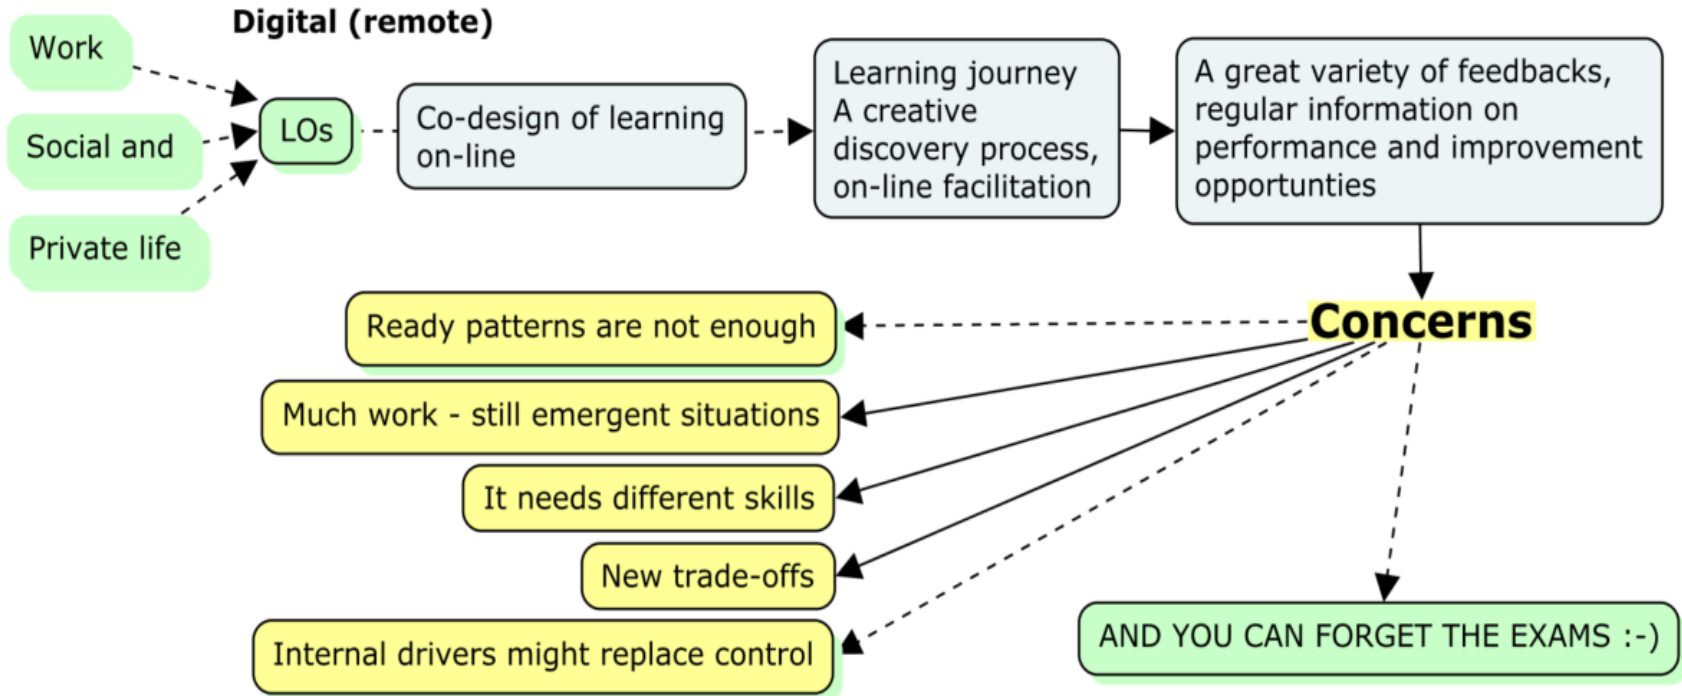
Digital (remote)

Work

Social and

Private life

LOs

Co-design of learning on-line

Learning journey
A creative discovery process, on-line facilitation

A great variety of feedbacks, regular information on performance and improvement opportunties

Concerns

Ready patterns are not enough

Much work - still emergent situations

It needs different skills

New trade-offs

Internal drivers might replace control

AND YOU CAN FORGET THE EXAMS :-)